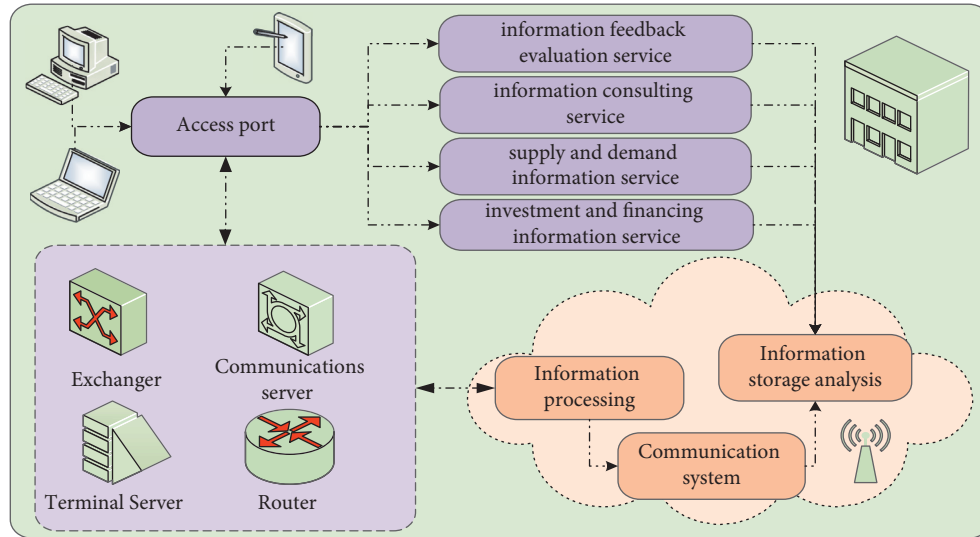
information feedback evaluation service

information consulting service

supply and demand information service

investment and financing information service

Access port

Exchanger

Communications server

Terminal Server

Router

Information processing

Information storage analysis

Communication system